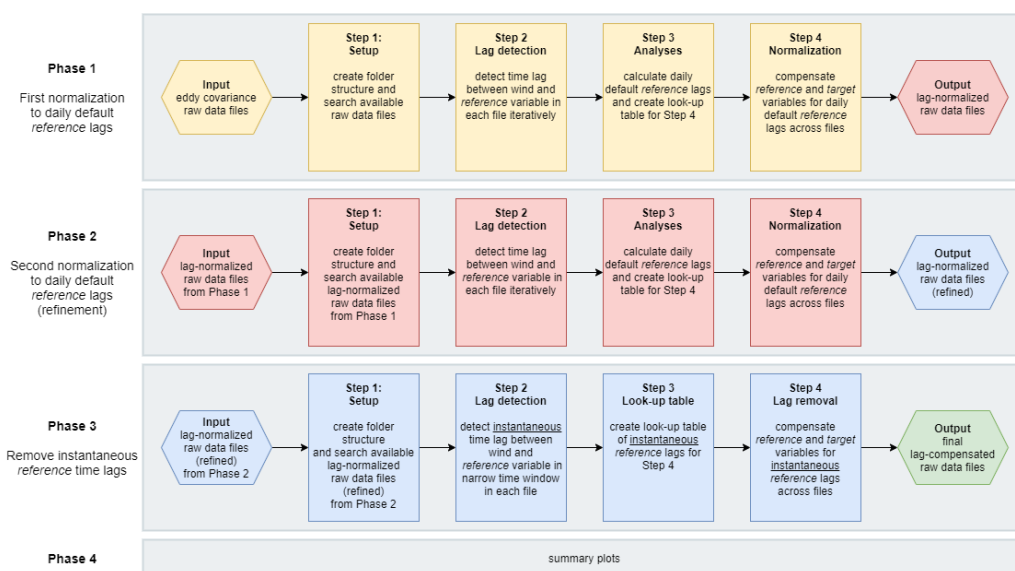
**Phase 1**

First normalization to daily default *reference* lags

**Input**
eddy covariance raw data files

**Step 1: Setup**
create folder structure and search available raw data files

**Step 2 Lag detection**
detect time lag between wind and *reference* variable in each file iteratively

**Step 3 Analyses**
calculate daily default *reference* lags and create look-up table for Step 4

**Step 4 Normalization**
compensate *reference* and *target* variables for daily default *reference* lags across files

**Output**
lag-normalized raw data files

**Phase 2**

Second normalization to daily default *reference* lags (refinement)

**Input**
lag-normalized raw data files from Phase 1

**Step 1: Setup**
create folder structure and search available lag-normalized raw data files from Phase 1

**Step 2 Lag detection**
detect time lag between wind and *reference* variable in each file iteratively

**Step 3 Analyses**
calculate daily default *reference* lags and create look-up table for Step 4

**Step 4 Normalization**
compensate *reference* and *target* variables for daily default *reference* lags across files

**Output**
lag-normalized raw data files (refined)

**Phase 3**

Remove instantaneous *reference* time lags

**Input**
lag-normalized raw data files (refined) from Phase 2

**Step 1: Setup**
create folder structure and search available lag-normalized raw data files (refined) from Phase 2

**Step 2 Lag detection**
detect instantaneous time lag between wind and *reference* variable in narrow time window in each file

**Step 3 Look-up table**
create look-up table of instantaneous *reference* lags for Step 4

**Step 4 Lag removal**
compensate *reference* and *target* variables for instantaneous *reference* lags across files

**Output**
final lag-compensated raw data files

**Phase 4**

summary plots